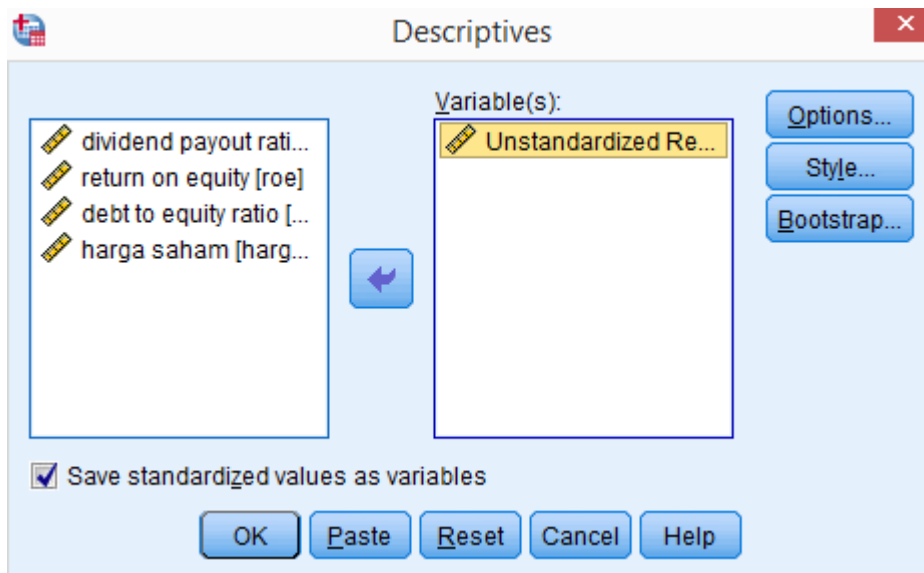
Descriptives

dividend payout rati...
return on equity [roe]
debt to equity ratio [...
harga saham [harg...

Variable(s):
Unstandardized Re...

Options...
Style...
Bootstrap...

Save standardized values as variables

OK
Paste
Reset
Cancel
Help